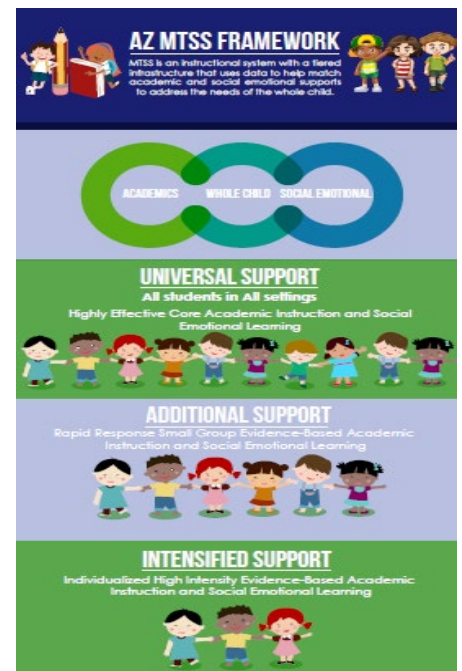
AZ MTSS FRAMEWORK

MTSS is an instructional system with a tiered infrastructure that uses data to help match academic and social emotional supports to address the needs of the whole child.

ACADEMICS WHOLE CHILD SOCIAL EMOTIONAL

UNIVERSAL SUPPORT

All students in All settings

Highly Effective Core Academic Instruction and Social Emotional Learning

ADDITIONAL SUPPORT

Rapid Response Small Group Evidence-Based Academic Instruction and Social Emotional Learning

INTENSIFIED SUPPORT

Individualized High Intensity Evidence-Based Academic Instruction and Social Emotional Learning